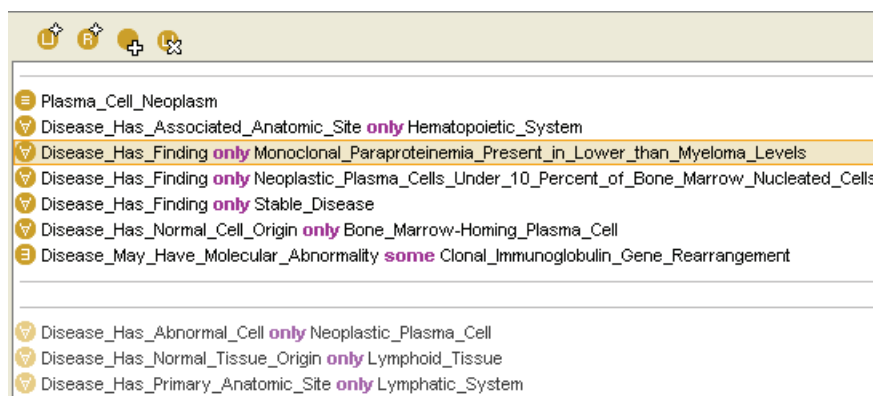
Plasma_Cell_Neoplasm
Disease_Has_Associated_Anatomic_Site only Hematopoietic_System
Disease_Has_Finding only Monoclonal_Paraproteinemia_Present_in_Lower_than_Myeloma_Levels
Disease_Has_Finding only Neoplastic_Plasma_Cells_Under_10_Percent_of_Bone_Marrow_Nucleated_Cells
Disease_Has_Finding only Stable_Disease
Disease_Has_Normal_Cell_Origin only Bone_Marrow-Homing_Plasma_Cell
Disease_May_Have_Molecular_Abnormality some Clonal_Immunoglobulin_Gene_Rearrangement

Disease_Has_Abnormal_Cell only Neoplastic_Plasma_Cell
Disease_Has_Normal_Tissue_Origin only Lymphoid_Tissue
Disease_Has_Primary_Anatomic_Site only Lymphatic_System